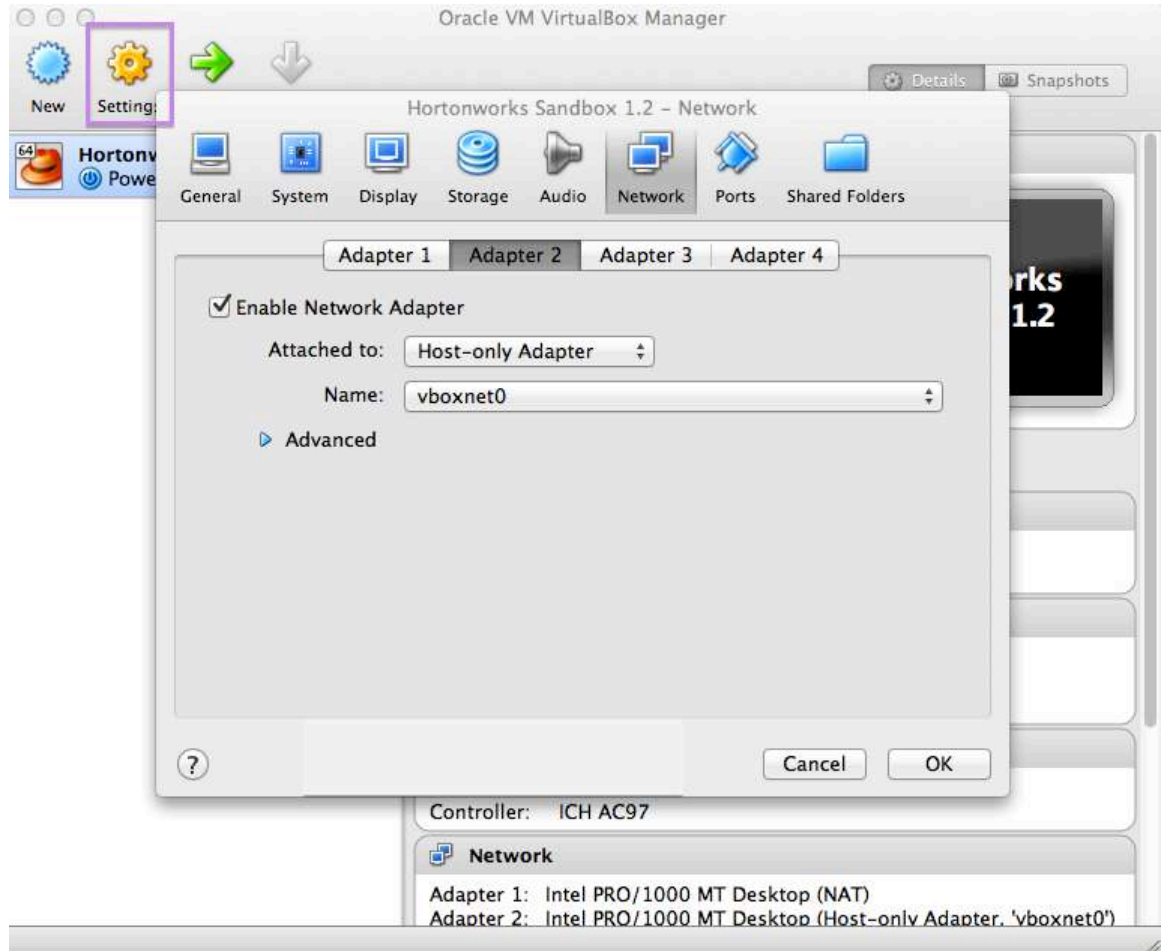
Oracle VM VirtualBox Manager

New Setting

Details Snapshots

Hortonv
Powe

Hortonworks Sandbox 1.2 – Network

General System Display Storage Audio Network Ports Shared Folders

Adapter 1 Adapter 2 Adapter 3 Adapter 4

Enable Network Adapter

Attached to: Host-only Adapter

Name: vboxnet0

Advanced

rks
1.2

?

Cancel OK

Controller: ICH AC97

Network

Adapter 1: Intel PRO/1000 MT Desktop (NAT)
Adapter 2: Intel PRO/1000 MT Desktop (Host-only Adapter, 'vboxnet0')